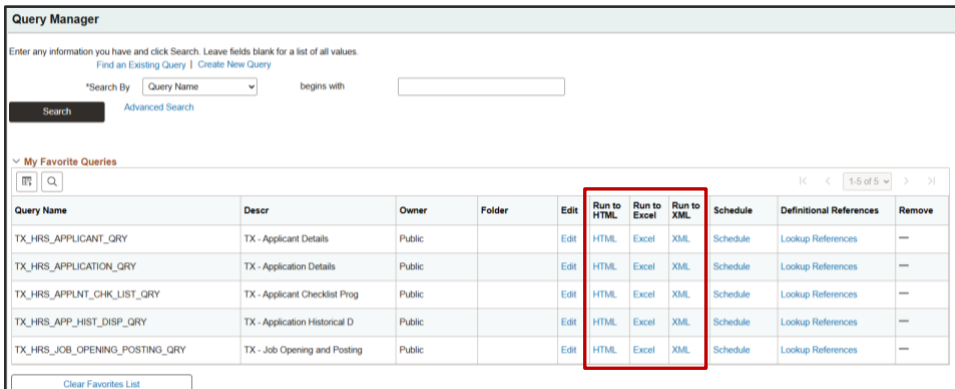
Query Manager

Enter any information you have and click Search. Leave fields blank for a list of all values.

Find an Existing Query | Create New Query

*Search By Query Name begins with

Search

Advanced Search

My Favorite Queries

1-5 of 5

| Query Name | Descr | Owner | Folder | Edit | Run to HTML | Run to Excel | Run to XML | Schedule | Definitional References | Remove |
|---|---|---|---|---|---|---|---|---|---|---|
| TX_HRS_APPLICANT_QRY | TX - Applicant Details | Public | | Edit | HTML | Excel | XML | Schedule | Lookup References | — |
| TX_HRS_APPLICATION_QRY | TX - Application Details | Public | | Edit | HTML | Excel | XML | Schedule | Lookup References | — |
| TX_HRS_APPLNT_CHK_LIST_QRY | TX - Applicant Checklist Prog | Public | | Edit | HTML | Excel | XML | Schedule | Lookup References | — |
| TX_HRS_APP_HIST_DISP_QRY | TX - Application Historical D | Public | | Edit | HTML | Excel | XML | Schedule | Lookup References | — |
| TX_HRS_JOB_OPENING_POSTING_QRY | TX - Job Opening and Posting | Public | | Edit | HTML | Excel | XML | Schedule | Lookup References | — |

Clear Favorites List